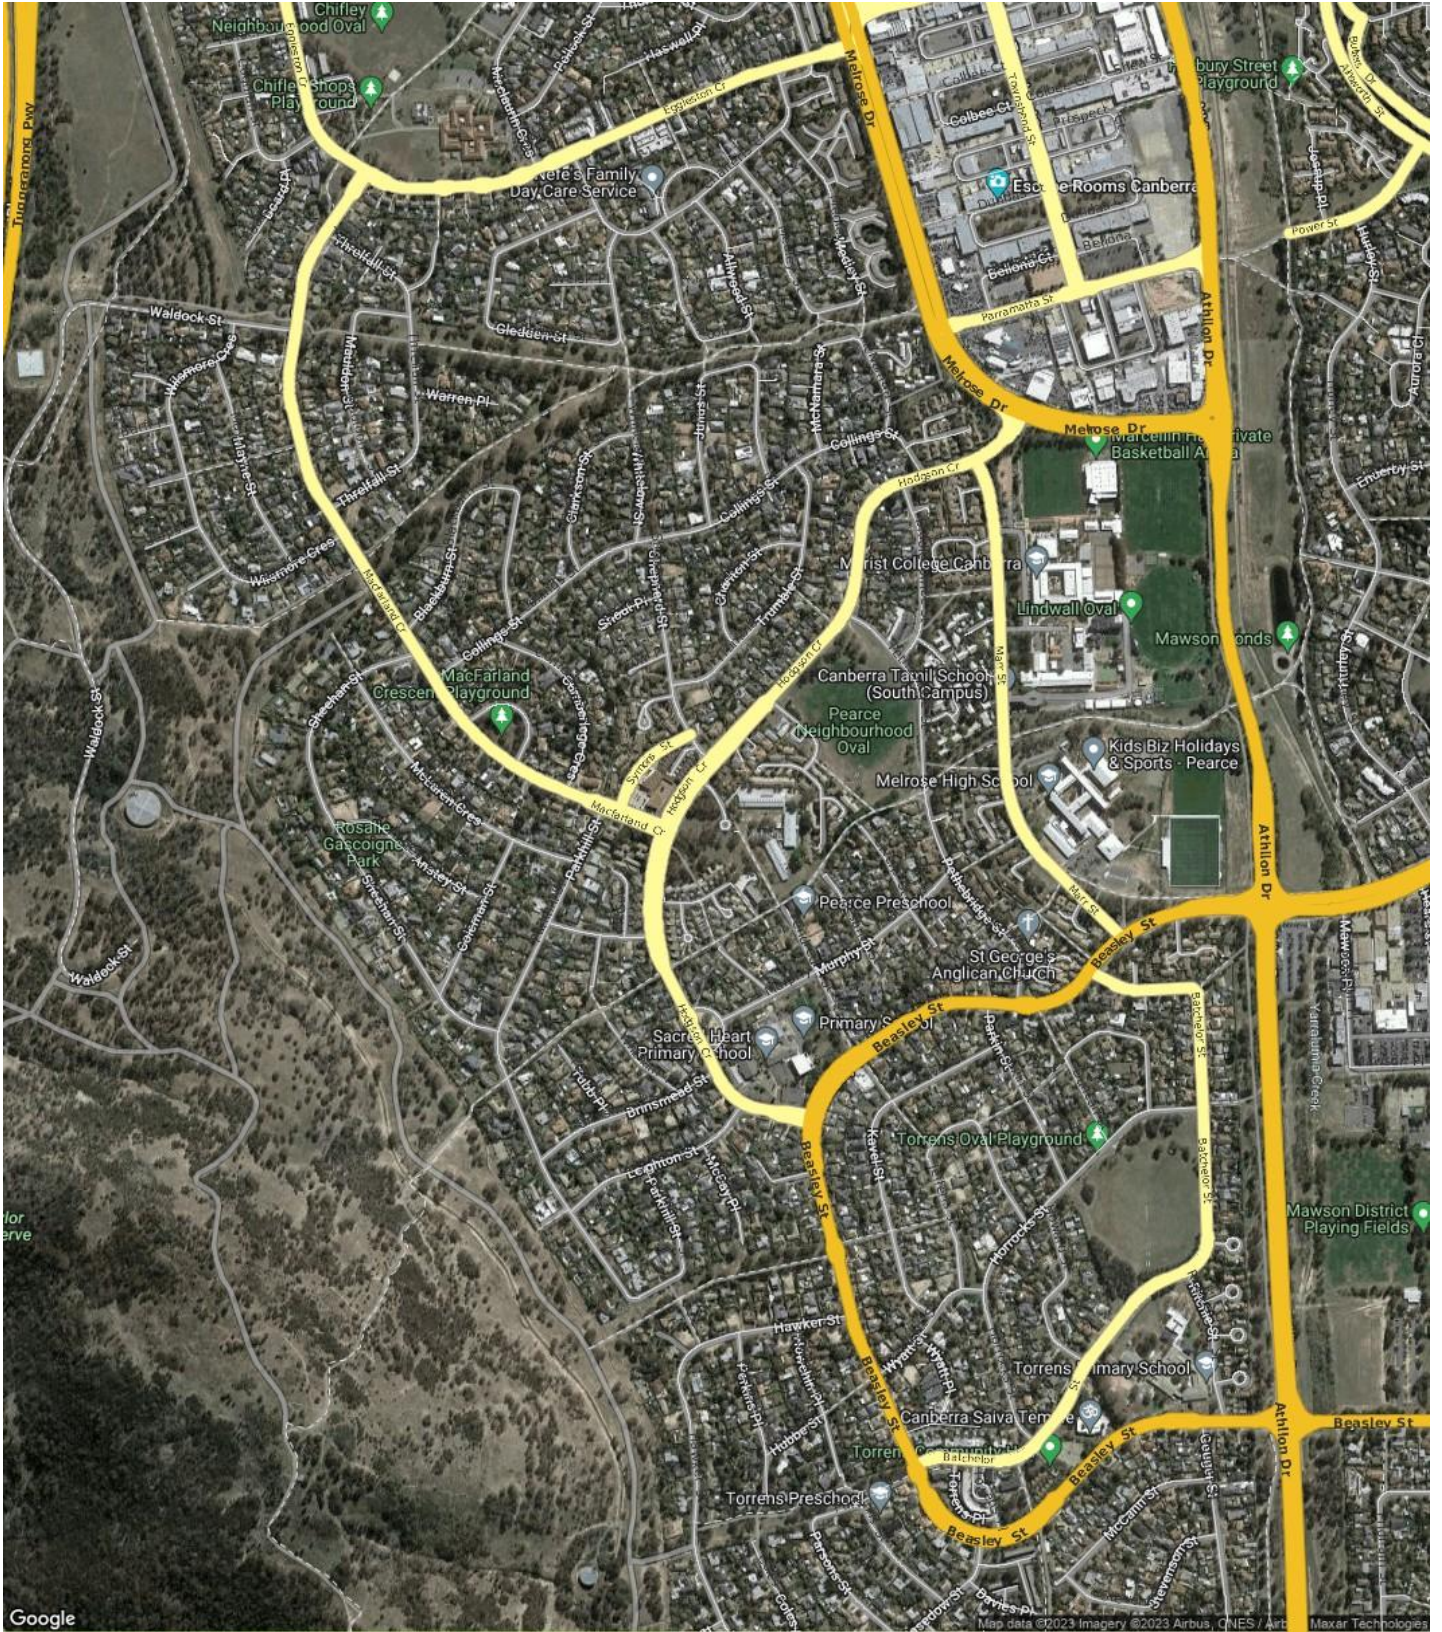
Chifley Neighbourhood Oval
Chifley Shops Playground
Eggleston Cr
Melrose Dr
Tuggeranong Pwy
Kere's Family Day Care Service
Escape Rooms Canberra
Colbee Ct
Torrens St
Bellona
Eellons Ct
Parramatta St
Athllon Dr
Power St
Playground
Waldock St
Wilsmore Cres
Threlfall St
Gledden St
Warren Pl
Melrose Dr
Collings St
McNamara St
Hodgson Cr
Basketball Arena
Marist College Canberra
Lindwall Oval
Mawson Ponds
MacFarland Cr
Blackburn St
Collings St
Trumble St
Hodgson Cr
Canberra Tamil School (South Campus)
Pearce Neighbourhood Oval
Kids Biz Holidays & Sports - Pearce
Melrose High School
MacFarland Crescent Playground
Sheehan St
McLaren Cres
Symers St
MacFarland Cr
Hodgson Cr
Rosalie Gascoigne Park
Waldock St
Waldock St
Pearce Preschool
Mark St
St George's Anglican Church
Beasley St
Murphy St
Sacred Heart Primary School
Primary School
Beasley St
Batchelor St
Brinsmead St
Leighton St
Beasley St
Kewell St
Torrens Oval Playground
Mawson District Playing Fields
Hawker St
Torrens Primary School
Beasley St
Canberra Saiva Temple
Batchelor St
Beasley St
Beasley St
Torrens Preschool
Beasley St
Athllon Dr
Google
Map data ©2023 Imagery ©2023 Airbus, CNES / Airbus, Maxar Technologies